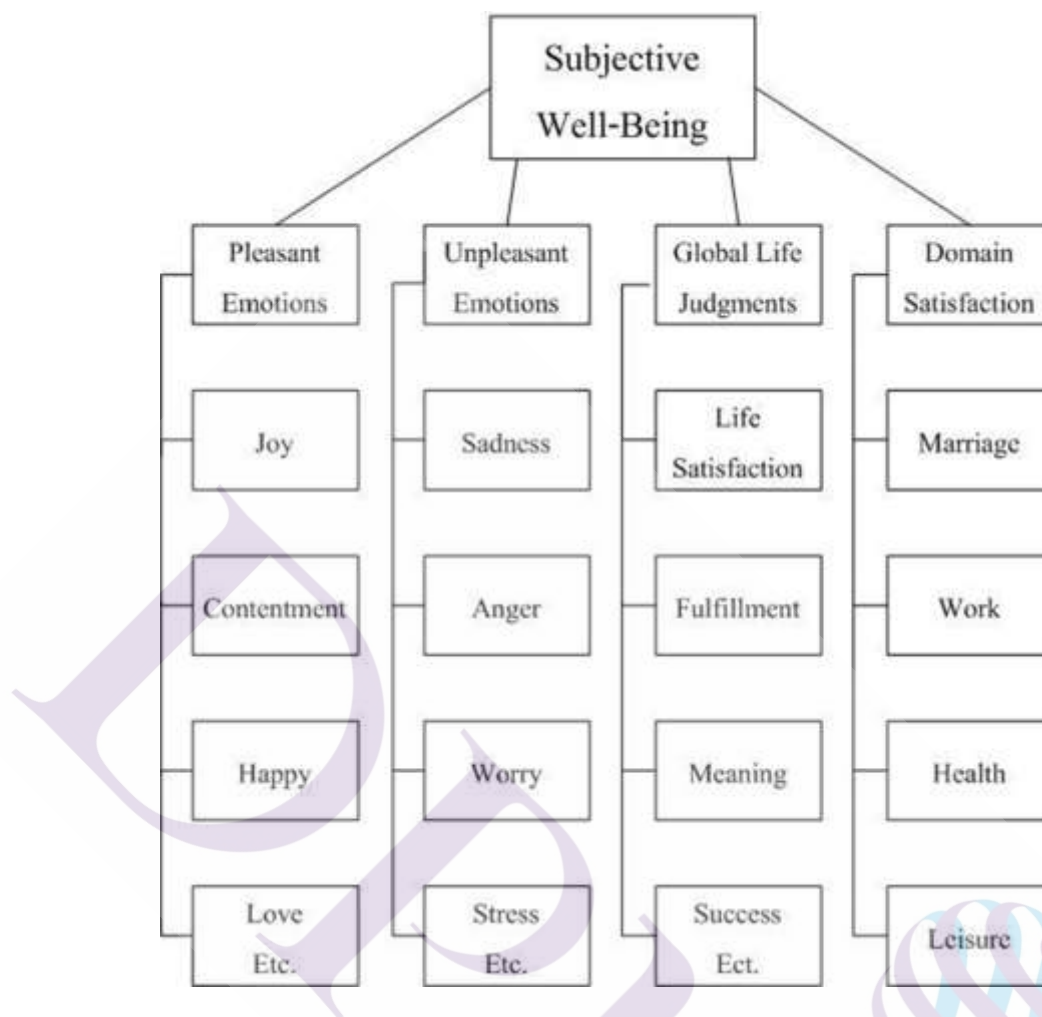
Subjective Well-Being

Pleasant Emotions
Joy
Contentment
Happy
Love Etc.

Unpleasant Emotions
Sadness
Anger
Worry
Stress Etc.

Global Life Judgments
Life Satisfaction
Fulfillment
Meaning
Success Ect.

Domain Satisfaction
Marriage
Work
Health
Leisure